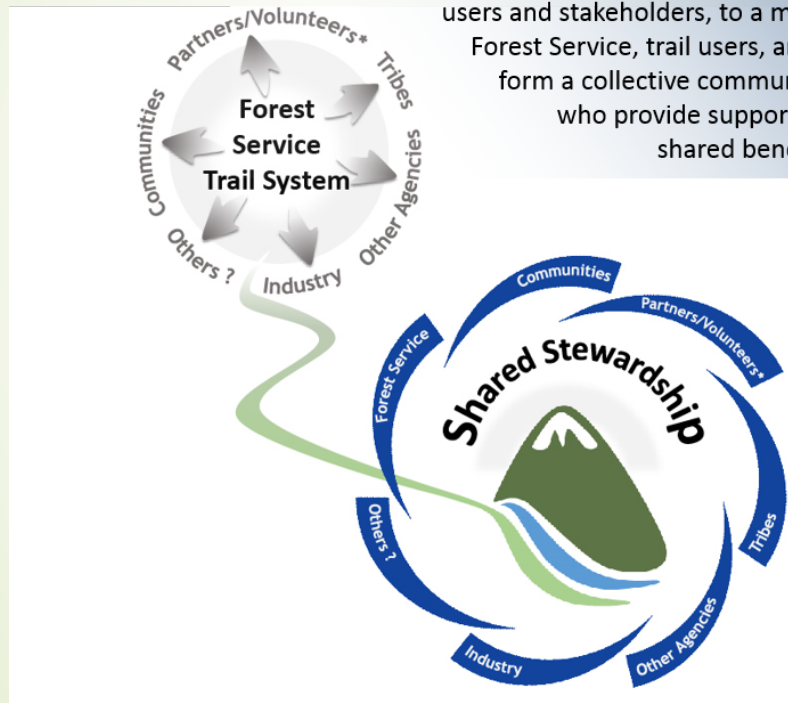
users and stakeholders, to a m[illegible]
Forest Service, trail users, a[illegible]
form a collective commu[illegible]
who provide suppor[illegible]
shared ben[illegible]

Partners/Volunteers*
Tribes
Other Agencies
Industry
Others ?
Communities
Forest Service Trail System

Communities
Partners/Volunteers*
Shared Stewardship
Forest Service
Others ?
Tribes
Other Agencies
Industry